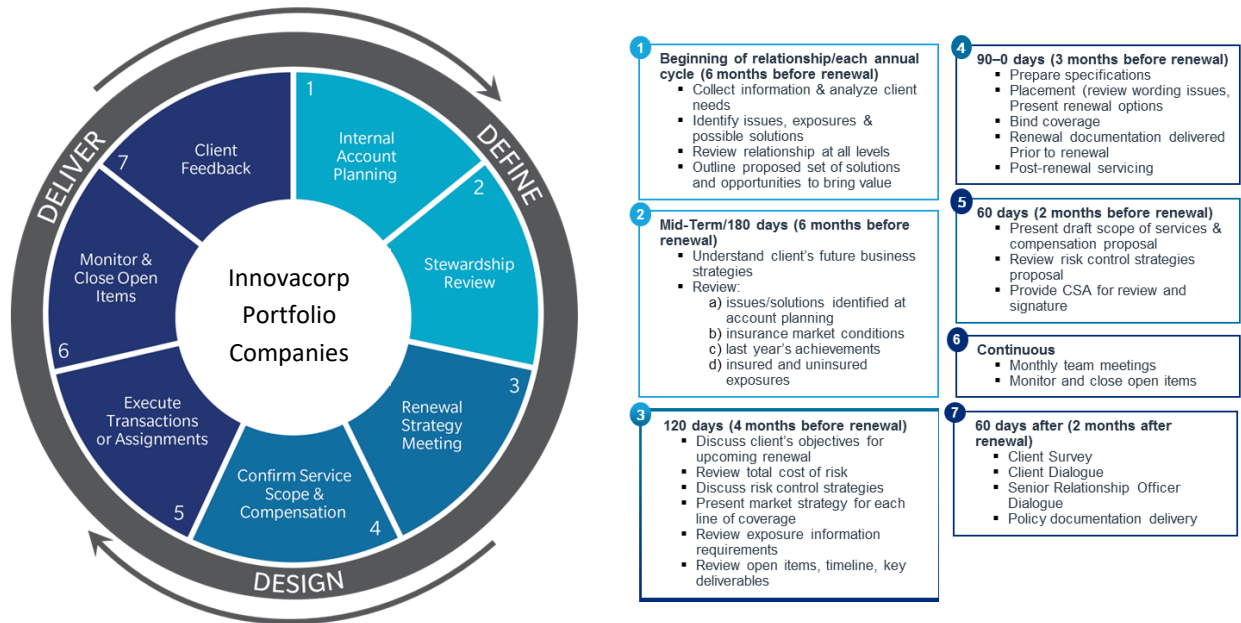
DELIVER

DEFINE

DESIGN

1 Internal Account Planning

2 Stewardship Review

3 Renewal Strategy Meeting

4 Confirm Service Scope & Compensation

5 Execute Transactions or Assignments

6 Monitor & Close Open Items

7 Client Feedback

Innovacorp Portfolio Companies

1 Beginning of relationship/each annual cycle (6 months before renewal)
- Collect information & analyze client needs
- Identify issues, exposures & possible solutions
- Review relationship at all levels
- Outline proposed set of solutions and opportunities to bring value

2 Mid-Term/180 days (6 months before renewal)
- Understand client's future business strategies
- Review:
a) issues/solutions identified at account planning
b) insurance market conditions
c) last year's achievements
d) insured and uninsured exposures

3 120 days (4 months before renewal)
- Discuss client's objectives for upcoming renewal
- Review total cost of risk
- Discuss risk control strategies
- Present market strategy for each line of coverage
- Review exposure information requirements
- Review open items, timeline, key deliverables

4 90–0 days (3 months before renewal)
- Prepare specifications
- Placement (review wording issues, Present renewal options
- Bind coverage
- Renewal documentation delivered Prior to renewal
- Post-renewal servicing

5 60 days (2 months before renewal)
- Present draft scope of services & compensation proposal
- Review risk control strategies proposal
- Provide CSA for review and signature

6 Continuous
- Monthly team meetings
- Monitor and close open items

7 60 days after (2 months after renewal)
- Client Survey
- Client Dialogue
- Senior Relationship Officer Dialogue
- Policy documentation delivery